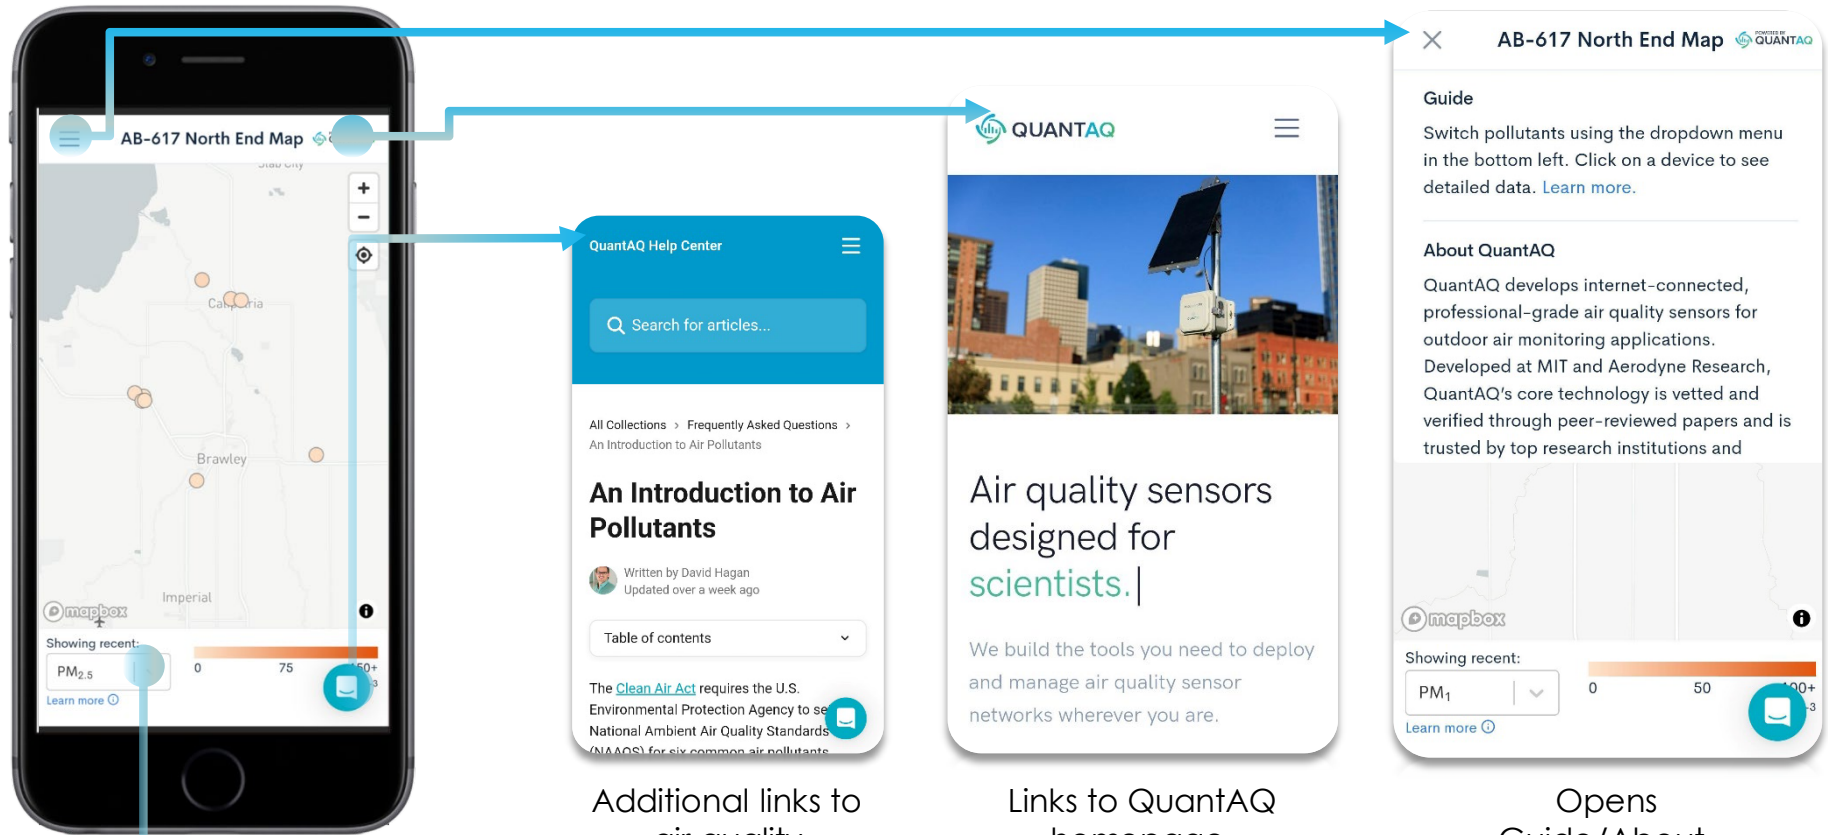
AB-617 North End Map

Salt City

Calipatria

Brawley

Imperial

mapbox

Showing recent:

PM$_{2.5}$

0 75 150+

Learn more

QuantAQ Help Center

Search for articles...

All Collections > Frequently Asked Questions > An Introduction to Air Pollutants

An Introduction to Air Pollutants

Written by David Hagan
Updated over a week ago

Table of contents

The Clean Air Act requires the U.S. Environmental Protection Agency to se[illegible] National Ambient Air Quality Standards (NAAQS) for six common air pollutants

Additional links to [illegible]

QUANTAQ

Air quality sensors designed for scientists.|

We build the tools you need to deploy and manage air quality sensor networks wherever you are.

Links to QuantAQ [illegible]

AB-617 North End Map

POWERED BY QUANTAQ

Guide

Switch pollutants using the dropdown menu in the bottom left. Click on a device to see detailed data. Learn more.

About QuantAQ

QuantAQ develops internet-connected, professional-grade air quality sensors for outdoor air monitoring applications. Developed at MIT and Aerodyne Research, QuantAQ's core technology is vetted and verified through peer-reviewed papers and is trusted by top research institutions and

mapbox

Showing recent:

PM$_1$

0 50 100+

Learn more

Opens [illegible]